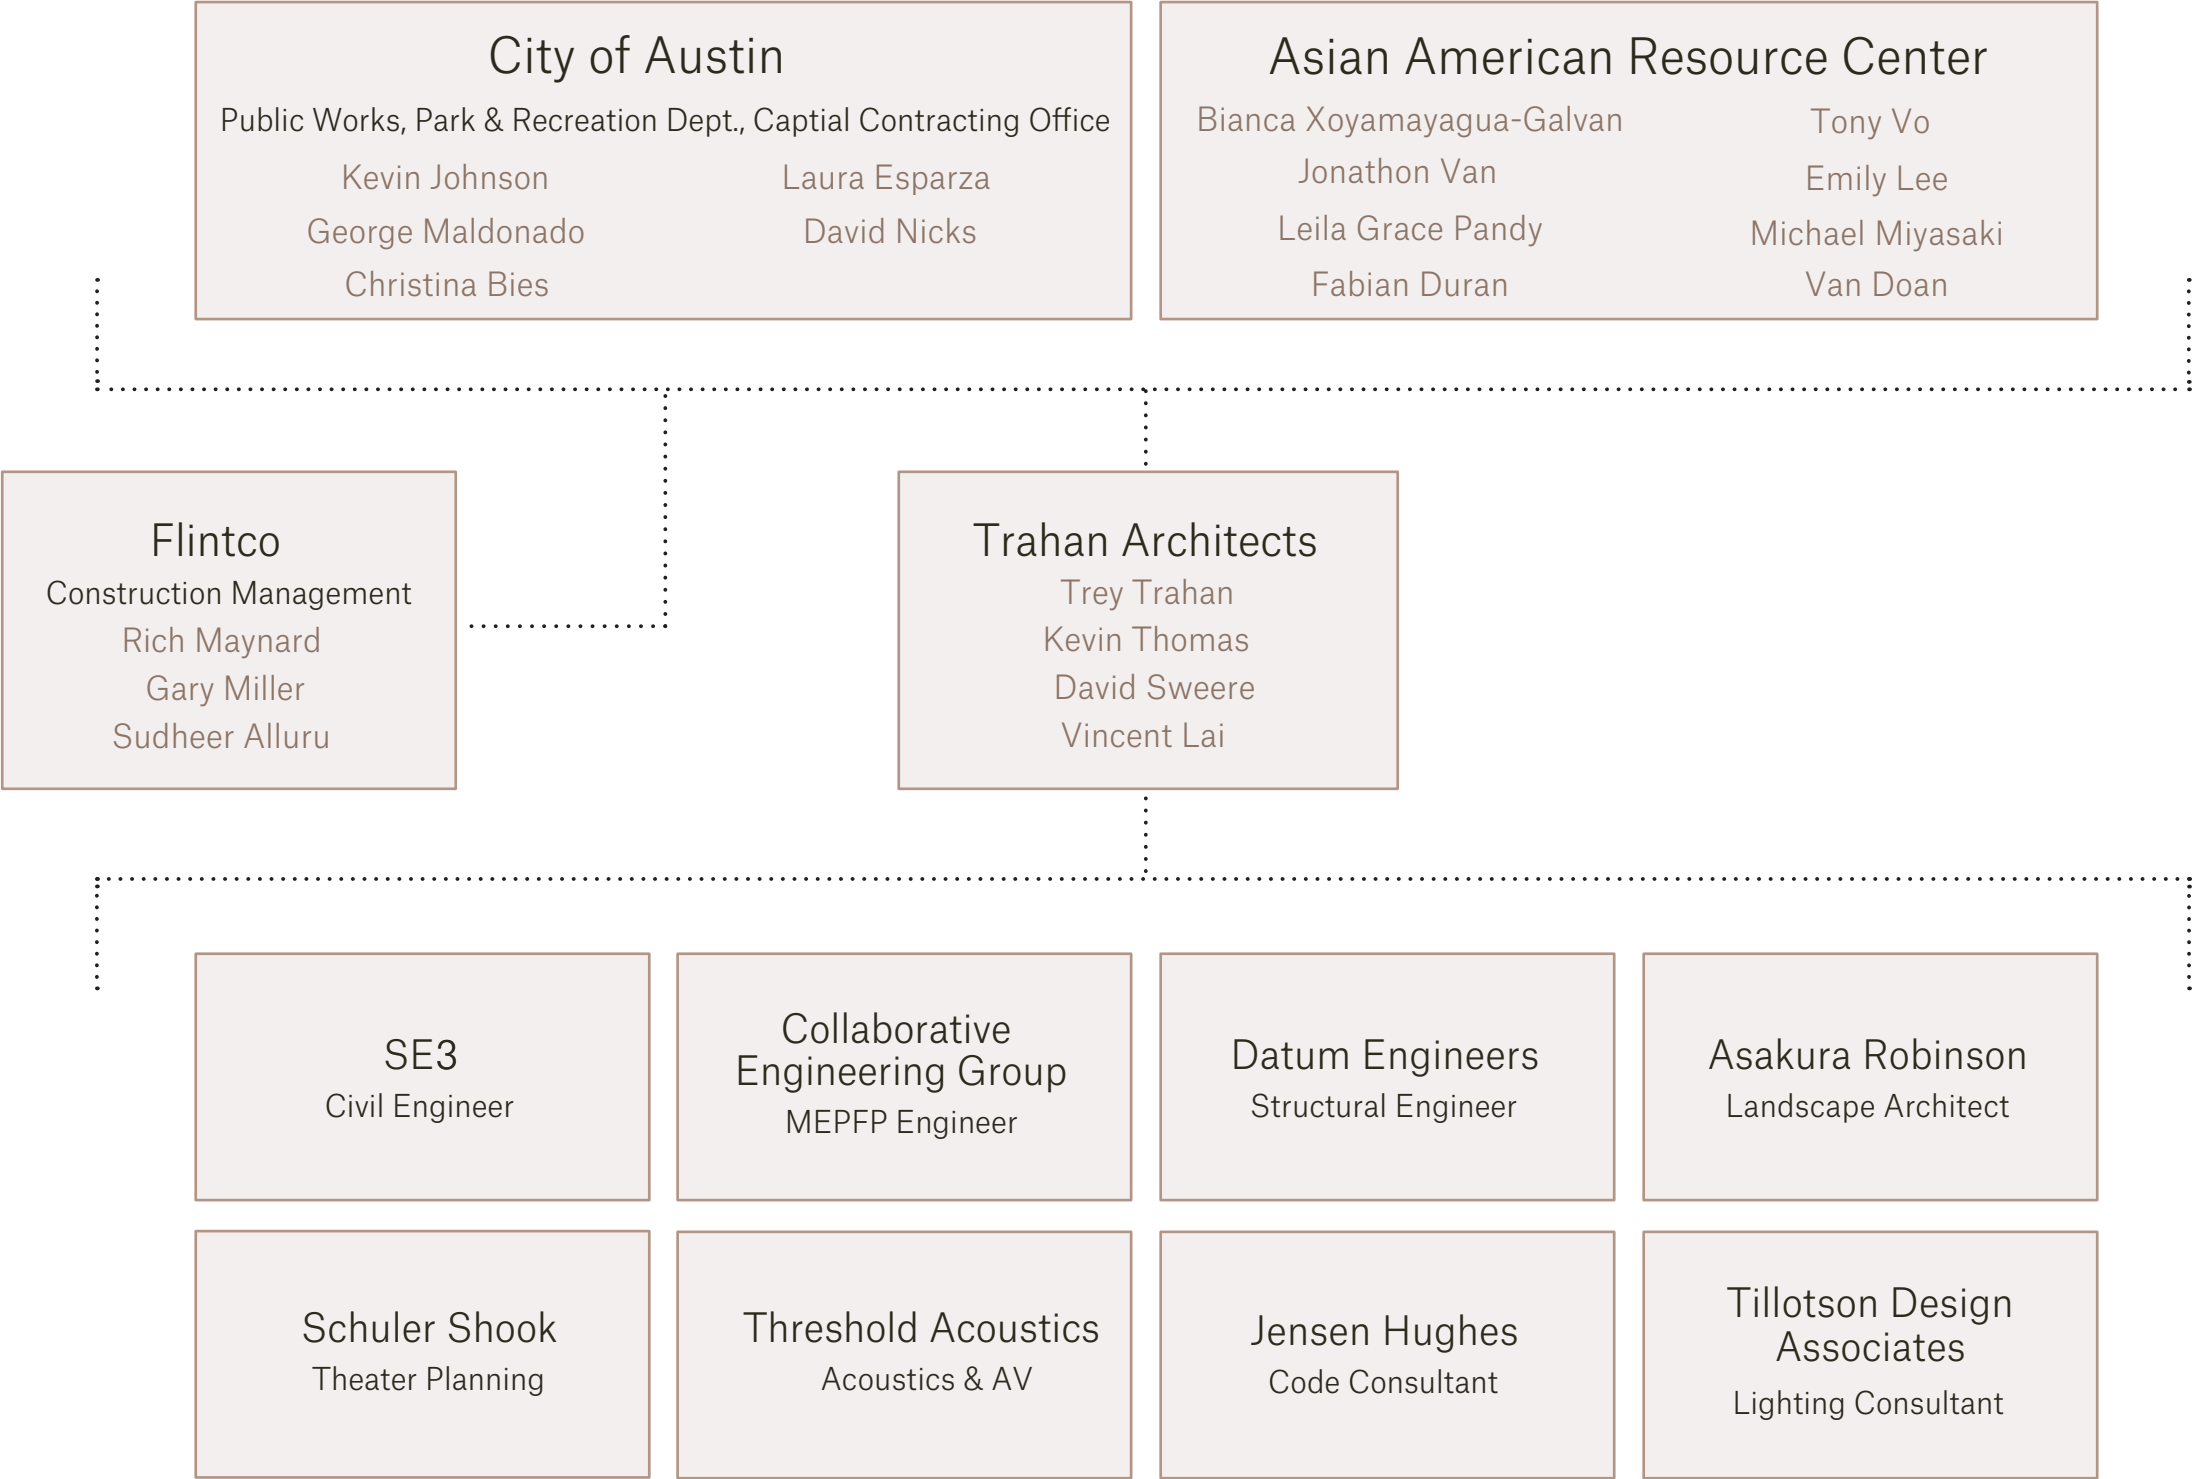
City of Austin

Public Works, Park & Recreation Dept., Captial Contracting Office

Kevin Johnson
George Maldonado
Christina Bies

Laura Esparza
David Nicks

Asian American Resource Center

Bianca Xoyamayagua-Galvan
Jonathon Van
Leila Grace Pandy
Fabian Duran

Tony Vo
Emily Lee
Michael Miyasaki
Van Doan

Flintco
Construction Management
Rich Maynard
Gary Miller
Sudheer Alluru

Trahan Architects
Trey Trahan
Kevin Thomas
David Sweere
Vincent Lai

SE3
Civil Engineer

Collaborative Engineering Group
MEPFP Engineer

Datum Engineers
Structural Engineer

Asakura Robinson
Landscape Architect

Schuler Shook
Theater Planning

Threshold Acoustics
Acoustics & AV

Jensen Hughes
Code Consultant

Tillotson Design Associates
Lighting Consultant